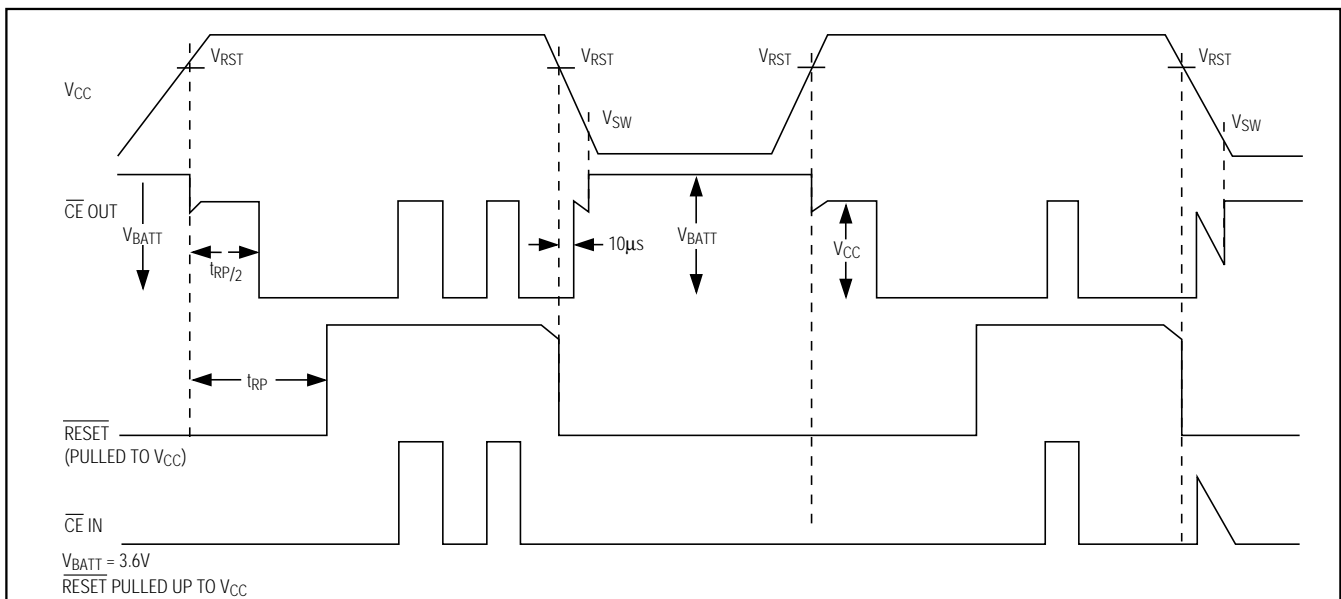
$V_{RST}$

$V_{RST}$

$V_{RST}$

$V_{RST}$

$V_{CC}$

$V_{SW}$

$V_{SW}$

$\overline{CE}$ OUT

$V_{BATT}$

$t_{RP/2}$

10µs

$V_{BATT}$

$V_{CC}$

$t_{RP}$

$\overline{RESET}$
(PULLED TO $V_{CC}$)

$\overline{CE}$ IN

$V_{BATT}$ = 3.6V
$\overline{RESET}$ PULLED UP TO $V_{CC}$